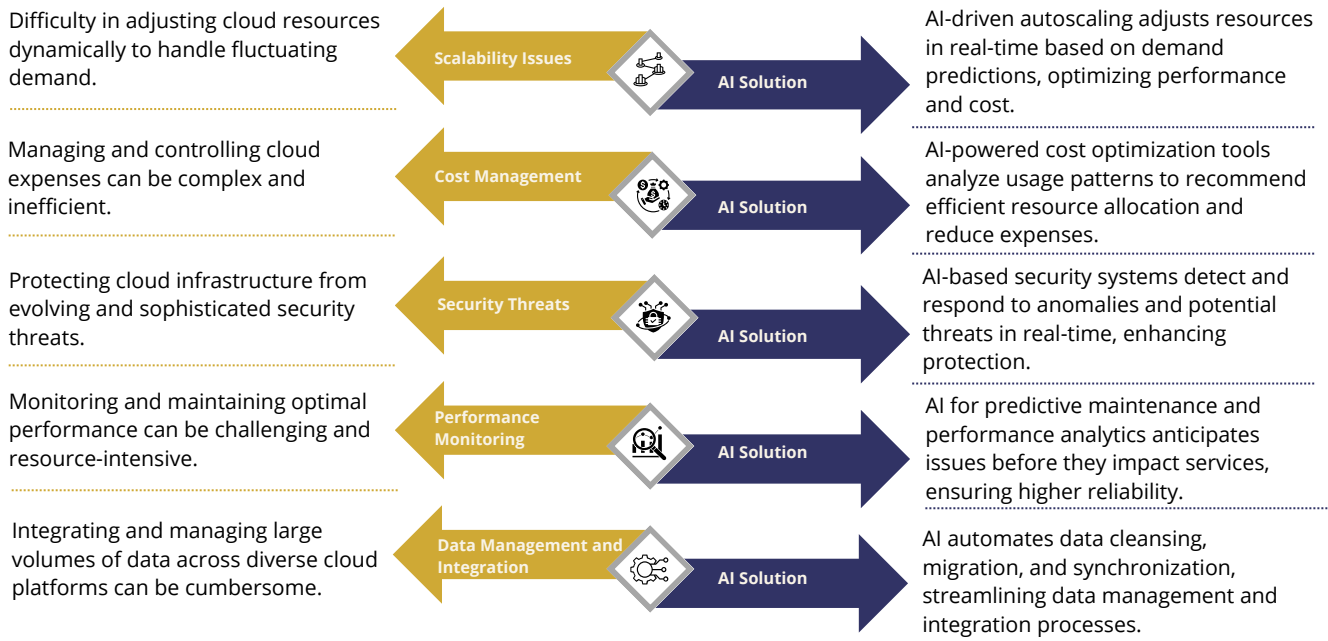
Difficulty in adjusting cloud resources dynamically to handle fluctuating demand.

Scalability Issues

AI Solution

AI-driven autoscaling adjusts resources in real-time based on demand predictions, optimizing performance and cost.

Managing and controlling cloud expenses can be complex and inefficient.

Cost Management

AI Solution

AI-powered cost optimization tools analyze usage patterns to recommend efficient resource allocation and reduce expenses.

Protecting cloud infrastructure from evolving and sophisticated security threats.

Security Threats

AI Solution

AI-based security systems detect and respond to anomalies and potential threats in real-time, enhancing protection.

Monitoring and maintaining optimal performance can be challenging and resource-intensive.

Performance Monitoring

AI Solution

AI for predictive maintenance and performance analytics anticipates issues before they impact services, ensuring higher reliability.

Integrating and managing large volumes of data across diverse cloud platforms can be cumbersome.

Data Management and Integration

AI Solution

AI automates data cleansing, migration, and synchronization, streamlining data management and integration processes.